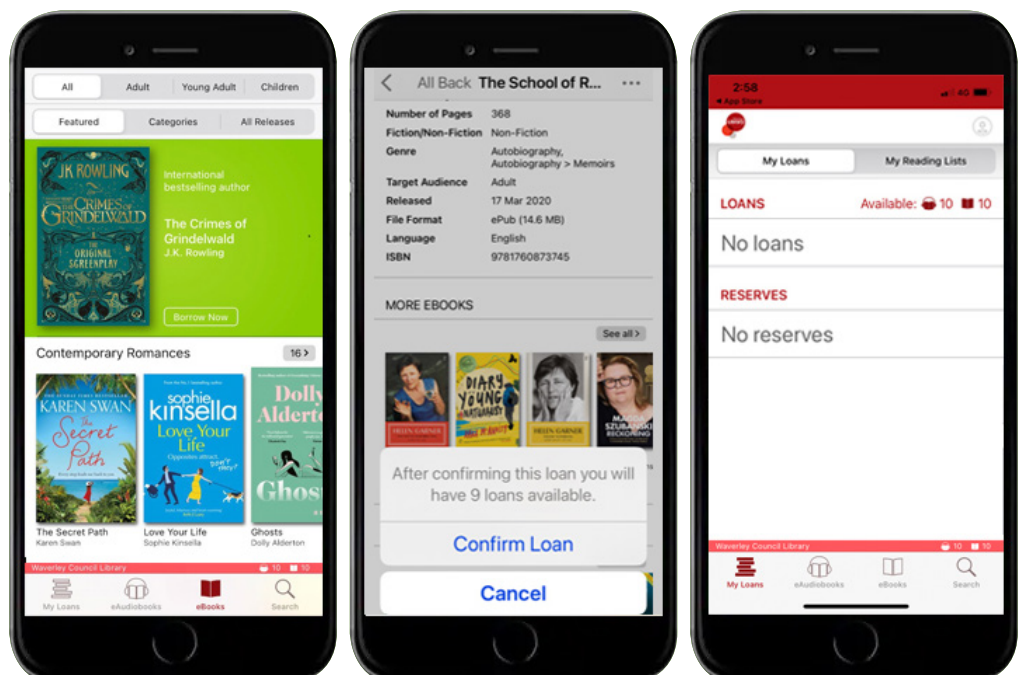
All | Adult | Young Adult | Children

Featured | Categories | All Releases

J.K ROWLING
THE CRIMES OF GRINDELWALD
THE ORIGINAL SCREENPLAY

International bestselling author

The Crimes of Grindelwald
J.K. Rowling

Borrow Now

Contemporary Romances 16 >

KAREN SWAN
The Secret Path

sophie kinsella
Love Your Life

Dolly Alderton
Ghosts

The Secret Path
Karen Swan

Love Your Life
Sophie Kinsella

Ghosts
Dolly Alderton

Waverley Council Library 10 10

My Loans | eAudiobooks | eBooks | Search

< All Back The School of R... ...

| | |
|---|---|
| Number of Pages | 368 |
| Fiction/Non-Fiction | Non-Fiction |
| Genre | Autobiography, Autobiography > Memoirs |
| Target Audience | Adult |
| Released | 17 Mar 2020 |
| File Format | ePub (14.6 MB) |
| Language | English |
| ISBN | 9781760873745 |

MORE EBOOKS

See all >

HELEN GARNER

DIARY YOUNG NATURALIST

HELEN GARNER

MAGDA SZUBANSKI RECKONING

After confirming this loan you will have 9 loans available.

Confirm Loan

Cancel

2:58
◂ App Store
4G

My Loans | My Reading Lists

LOANS Available: 10 10

No loans

RESERVES

No reserves

Waverley Council Library 10 10

My Loans | eAudiobooks | eBooks | Search